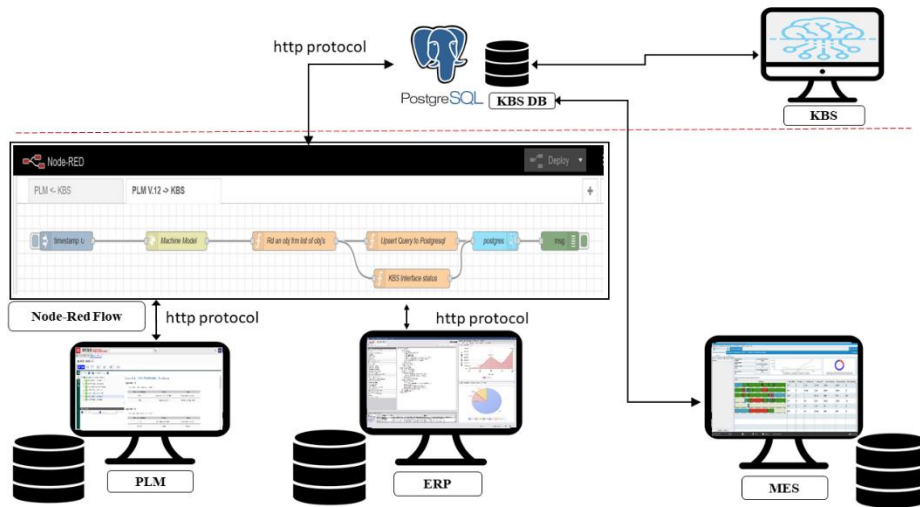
http protocol

PostgreSQL

KBS DB

KBS

Node-RED

Deploy

PLM <- KBS

PLM V.12 -> KBS

timestamp

Machine Model

Rd an obj frm list of obj's

Upsert Query to Postgresql

postgres

msg

KBS Interface status

Node-Red Flow

http protocol

http protocol

PLM

ERP

MES